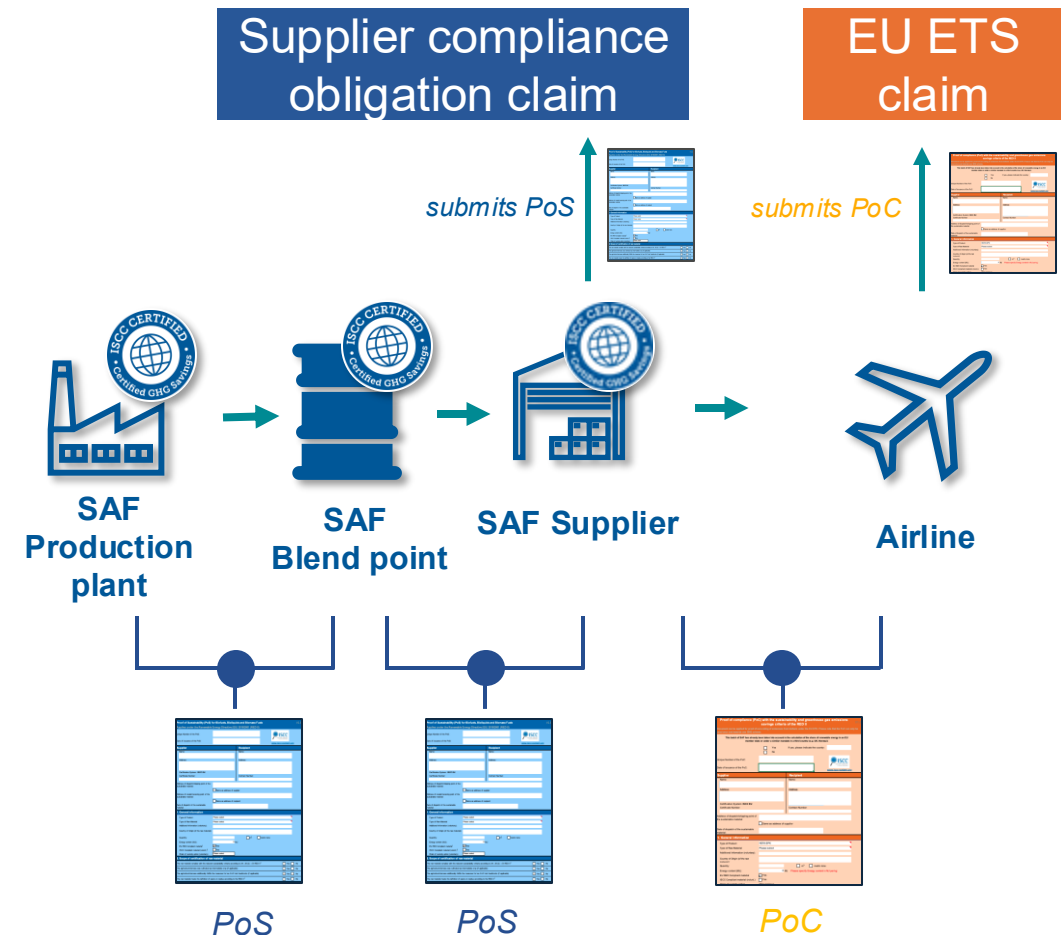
Supplier compliance obligation claim

EU ETS claim

submits PoS

submits PoC

ISCC CERTIFIED
Certified GHG Savings

ISCC CERTIFIED
Certified GHG Savings

ISCC CERTIFIED
Certified GHG Savings

SAF Production plant

SAF Blend point

SAF Supplier

Airline

PoS

PoS

PoC